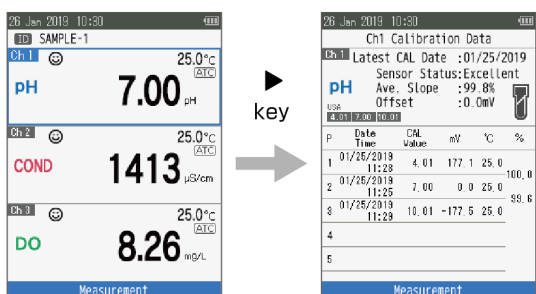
26 Jan 2019 10:30
ID SAMPLE-1
Ch 1 ☺ 25.0°C ATC
pH 7.00 pH
Ch 2 ☺ 25.0°C ATC
COND 1413 µS/cm
Ch 3 ☺ 25.0°C ATC
DO 8.26 mg/L
Measurement

▶
key

26 Jan 2019 10:30
Ch1 Calibration Data
Ch 1 Latest CAL Date :01/25/2019
pH Sensor Status:Excellent
Ave. Slope :99.8%
Offset :0.0mV
USA
4.01 7.00 10.01

| P | Date Time | CAL Value | mV | °C | % |
|---|---|---|---|---|---|
| 1 | 01/25/2019 11:28 | 4.01 | 177.1 | 25.0 | 100.0 |
| 2 | 01/25/2019 11:25 | 7.00 | 0.0 | 25.0 | 99.6 |
| 3 | 01/25/2019 11:29 | 10.01 | -177.5 | 25.0 | |
| 4 | | | | | |
| 5 | | | | | |

Measurement